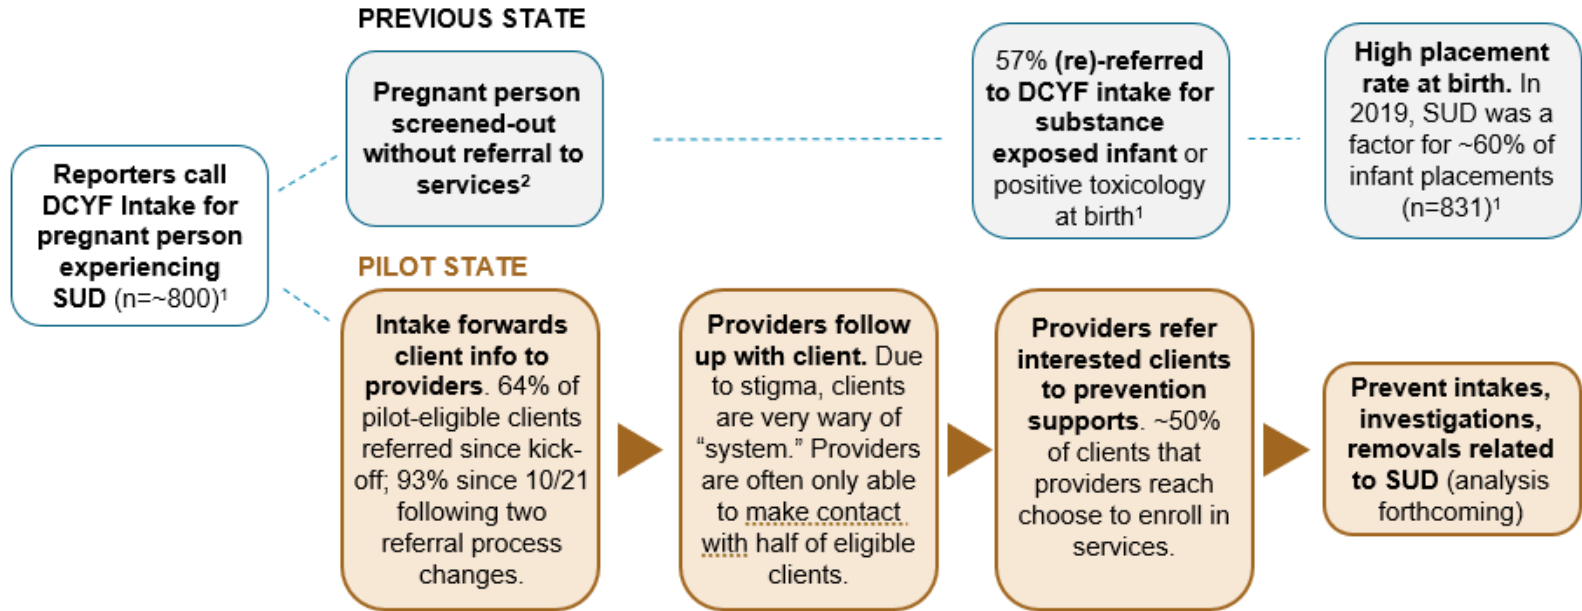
Reporters call DCYF Intake for pregnant person experiencing SUD (n=~800)$^1$

PREVIOUS STATE

Pregnant person screened-out without referral to services$^2$

57% (re)-referred to DCYF intake for substance exposed infant or positive toxicology at birth$^1$

High placement rate at birth. In 2019, SUD was a factor for ~60% of infant placements (n=831)$^1$

PILOT STATE

Intake forwards client info to providers. 64% of pilot-eligible clients referred since kick-off; 93% since 10/21 following two referral process changes.

Providers follow up with client. Due to stigma, clients are very wary of "system." Providers are often only able to make contact with half of eligible clients.

Providers refer interested clients to prevention supports. ~50% of clients that providers reach choose to enroll in services.

Prevent intakes, investigations, removals related to SUD (analysis forthcoming)